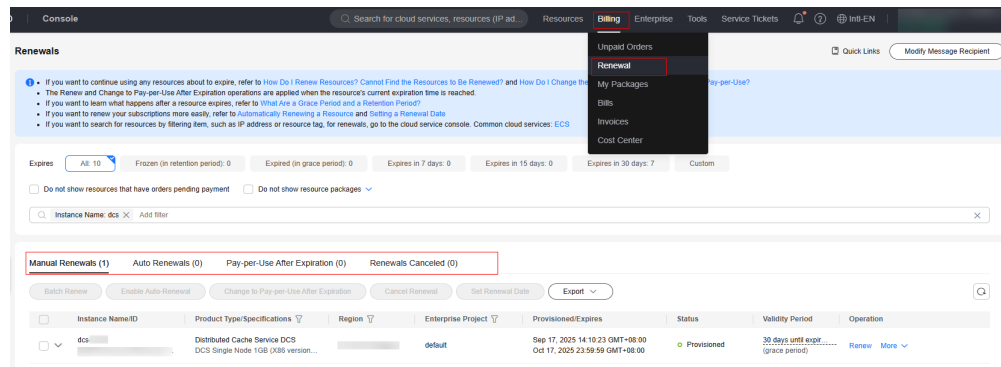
Console

Search for cloud services, resources (IP ad...

Resources Billing Enterprise Tools Service Tickets Intl-EN

Renewals

Unpaid Orders
Renewal
My Packages
Bills
Invoices
Cost Center

Quick Links Modify Message Recipient

• If you want to continue using any resources about to expire, refer to How Do I Renew Resources? Cannot Find the Resources to Be Renewed? and How Do I Change the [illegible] Pay-per-Use?
• The Renew and Change to Pay-per-Use After Expiration operations are applied when the resource's current expiration time is reached.
• If you want to learn what happens after a resource expires, refer to What Are a Grace Period and a Retention Period?
• If you want to renew your subscriptions more easily, refer to Automatically Renewing a Resource and Setting a Renewal Date
• If you want to search for resources by filtering item, such as IP address or resource tag, for renewals, go to the cloud service console. Common cloud services: ECS

Expires All: 10 Frozen (in retention period): 0 Expired (in grace period): 0 Expires in 7 days: 0 Expires in 15 days: 0 Expires in 30 days: 7 Custom

Do not show resources that have orders pending payment Do not show resource packages

Instance Name: dcs Add filter

Manual Renewals (1) Auto Renewals (0) Pay-per-Use After Expiration (0) Renewals Canceled (0)

Batch Renew Enable Auto-Renewal Change to Pay-per-Use After Expiration Cancel Renewal Set Renewal Date Export

| | Instance Name/ID | Product Type/Specifications | Region | Enterprise Project | Provisioned/Expires | Status | Validity Period | Operation |
|---|---|---|---|---|---|---|---|---|
| | dcs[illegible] | Distributed Cache Service DCS<br>DCS Single Node 1GB (X86 version... | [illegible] | default | Sep 17, 2025 14:10:23 GMT+08:00<br>Oct 17, 2025 23:59:59 GMT+08:00 | Provisioned | 30 days until expir...<br>(grace period) | Renew More |